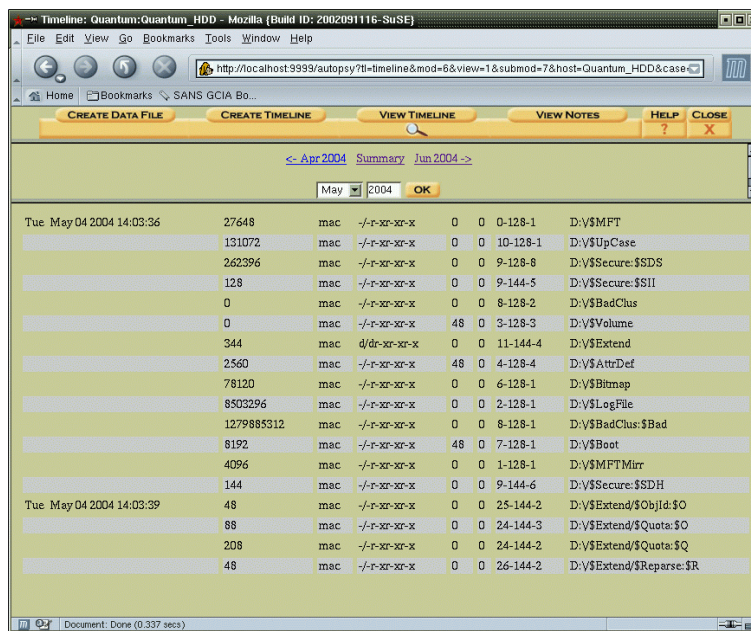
Timeline: Quantum:Quantum_HDD - Mozilla {Build ID: 2002091116-SuSE}

File Edit View Go Bookmarks Tools Window Help

http://localhost:9999/autopsy?tl=timeline&mod=6&view=1&submod=7&host=Quantum_HDD&case=

Home Bookmarks SANS GCIA Bo...

CREATE DATA FILE | CREATE TIMELINE | VIEW TIMELINE | VIEW NOTES | HELP ? | CLOSE X

<- Apr 2004 Summary Jun 2004 ->

May 2004 OK

| | | | | | | | |
|---|---|---|---|---|---|---|---|
| Tue May 04 2004 14:03:36 | 27648 | mac | -/-r-xr-xr-x | 0 | 0 | 0-128-1 | D:/$MFT |
| | 131072 | mac | -/-r-xr-xr-x | 0 | 0 | 10-128-1 | D:/$UpCase |
| | 262396 | mac | -/-r-xr-xr-x | 0 | 0 | 9-128-8 | D:/$Secure:$SDS |
| | 128 | mac | -/-r-xr-xr-x | 0 | 0 | 9-144-5 | D:/$Secure:$SII |
| | 0 | mac | -/-r-xr-xr-x | 0 | 0 | 8-128-2 | D:/$BadClus |
| | 0 | mac | -/-r-xr-xr-x | 48 | 0 | 3-128-3 | D:/$Volume |
| | 344 | mac | d/dr-xr-xr-x | 0 | 0 | 11-144-4 | D:/$Extend |
| | 2560 | mac | -/-r-xr-xr-x | 48 | 0 | 4-128-4 | D:/$AttrDef |
| | 78120 | mac | -/-r-xr-xr-x | 0 | 0 | 6-128-1 | D:/$Bitmap |
| | 8503296 | mac | -/-r-xr-xr-x | 0 | 0 | 2-128-1 | D:/$LogFile |
| | 1279885312 | mac | -/-r-xr-xr-x | 0 | 0 | 8-128-1 | D:/$BadClus:$Bad |
| | 8192 | mac | -/-r-xr-xr-x | 48 | 0 | 7-128-1 | D:/$Boot |
| | 4096 | mac | -/-r-xr-xr-x | 0 | 0 | 1-128-1 | D:/$MFTMirr |
| | 144 | mac | -/-r-xr-xr-x | 0 | 0 | 9-144-6 | D:/$Secure:$SDH |
| Tue May 04 2004 14:03:39 | 48 | mac | -/-r-xr-xr-x | 0 | 0 | 25-144-2 | D:/$Extend/$ObjId:$O |
| | 88 | mac | -/-r-xr-xr-x | 0 | 0 | 24-144-3 | D:/$Extend/$Quota:$O |
| | 208 | mac | -/-r-xr-xr-x | 0 | 0 | 24-144-2 | D:/$Extend/$Quota:$Q |
| | 48 | mac | -/-r-xr-xr-x | 0 | 0 | 26-144-2 | D:/$Extend/$Reparse:$R |

Document: Done (0.337 secs)